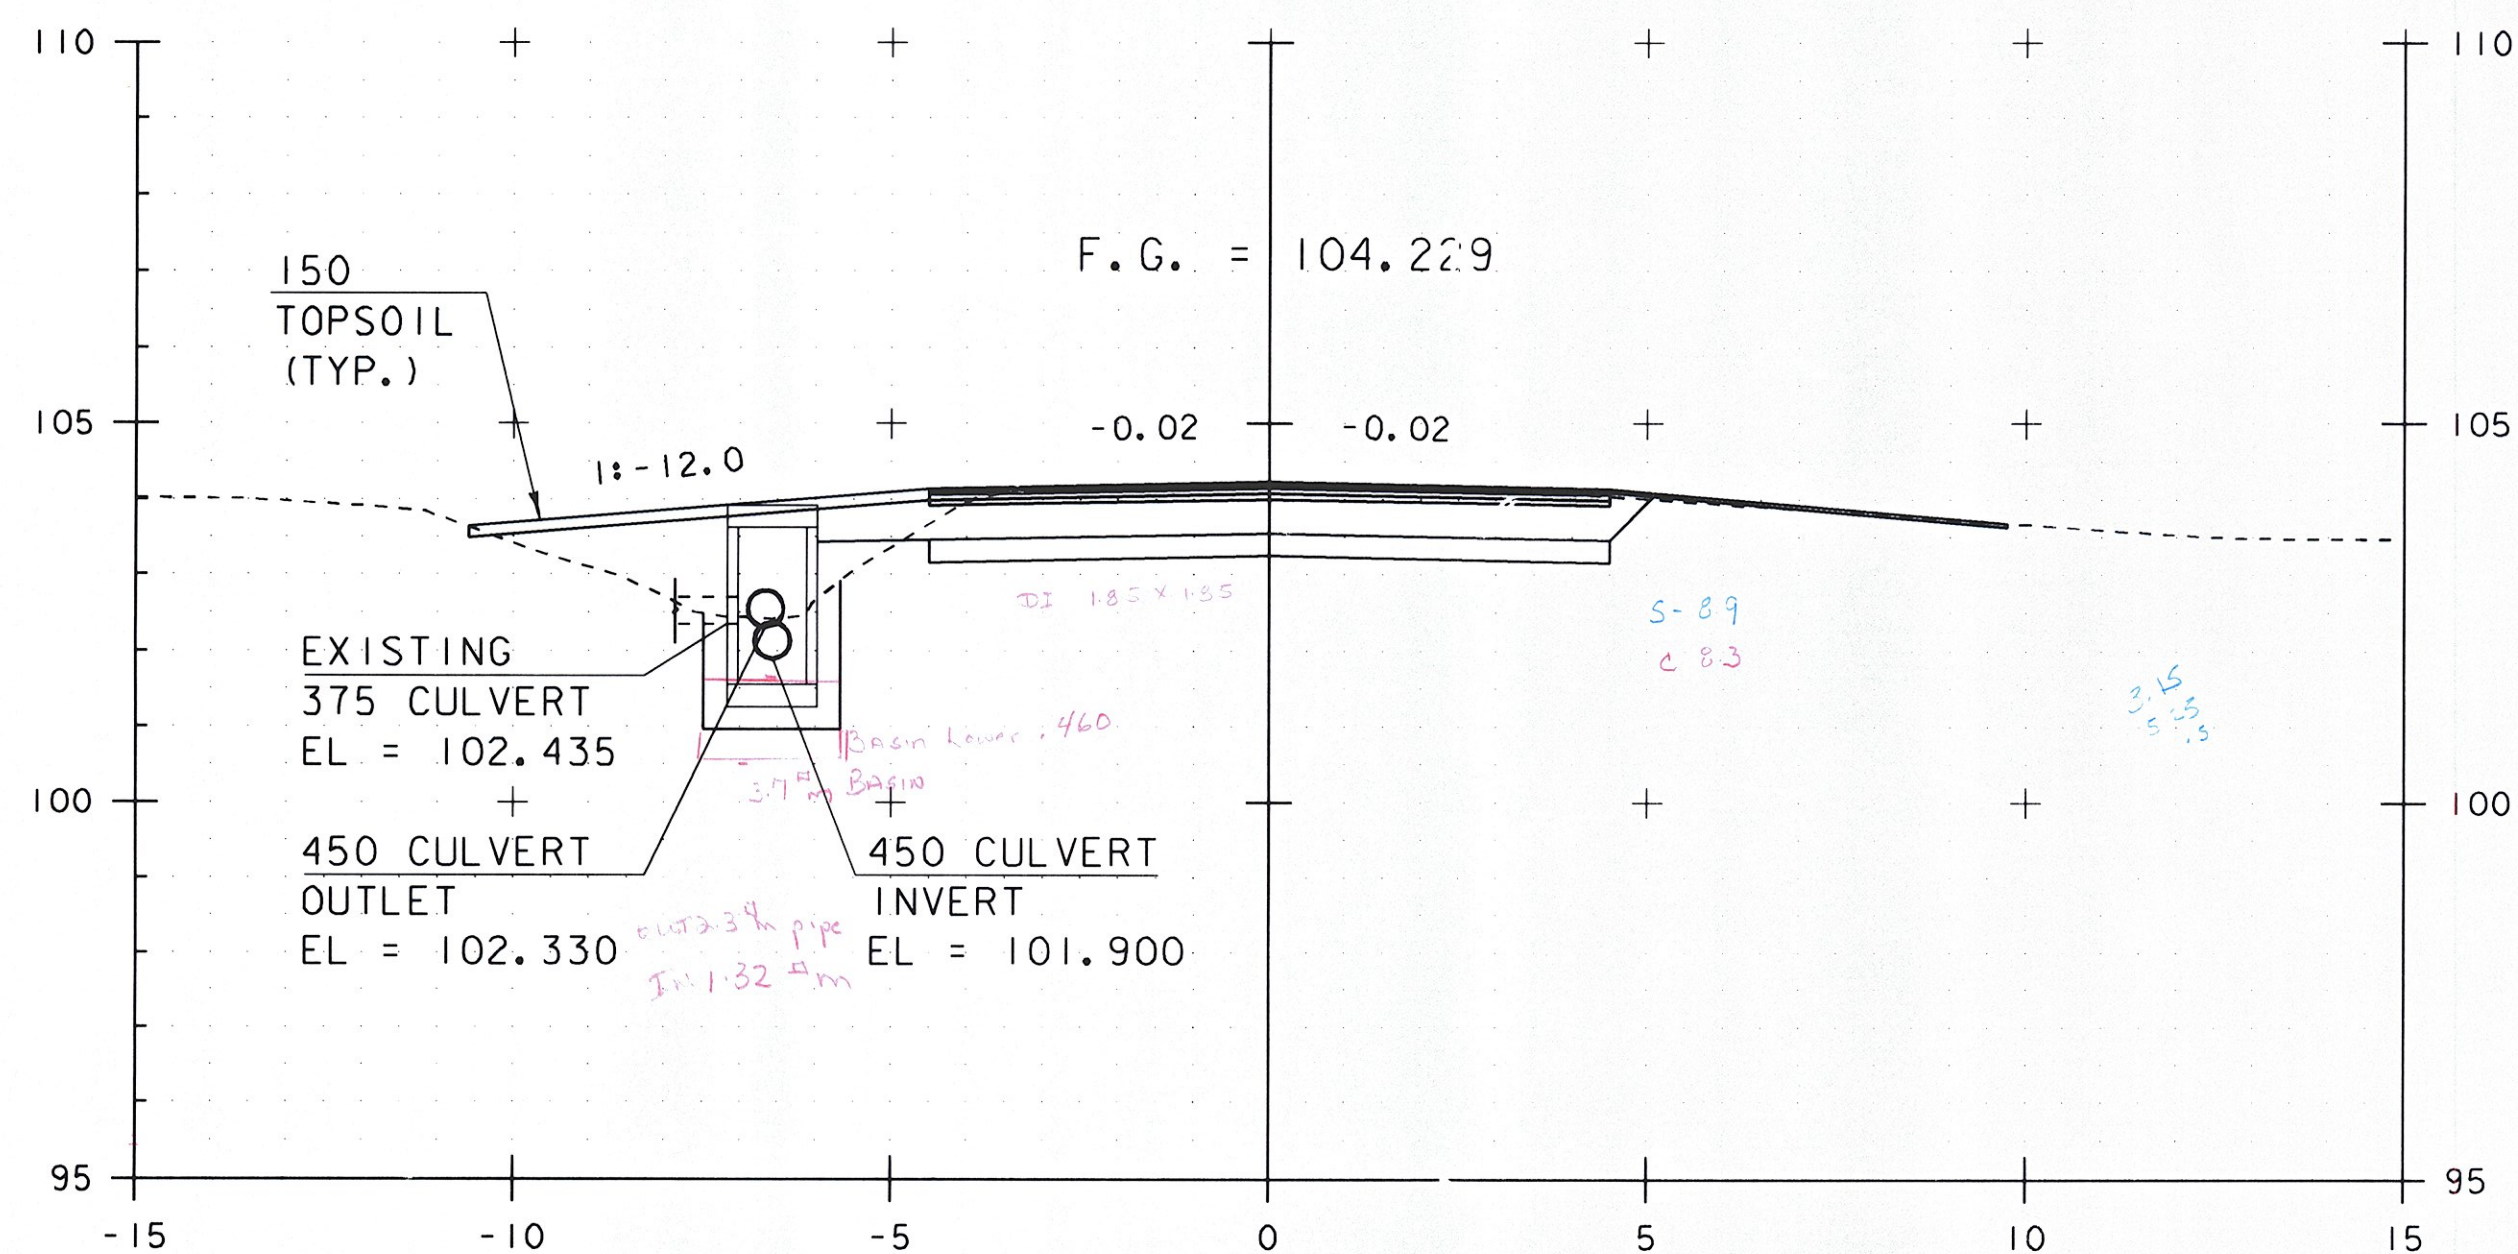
110
105
100
95
110
105
100
95

150
TOPSOIL
(TYP.)

F.G. = 104.229

1:-12.0

-0.02

-0.02

DI 1.85 X 1.85

S-8.9
C 8.3

3.15
.5 .5
.5

EXISTING
375 CULVERT
EL = 102.435

Basin Lower, 460
3.7 $^{\square}$m BASIN

450 CULVERT
OUTLET
EL = 102.330

OUT 2.34 $^{\square}$m pipe
IN 1.32 $^{\square}$m

450 CULVERT
INVERT
EL = 101.900

-15
-10
-5
0
5
10
15